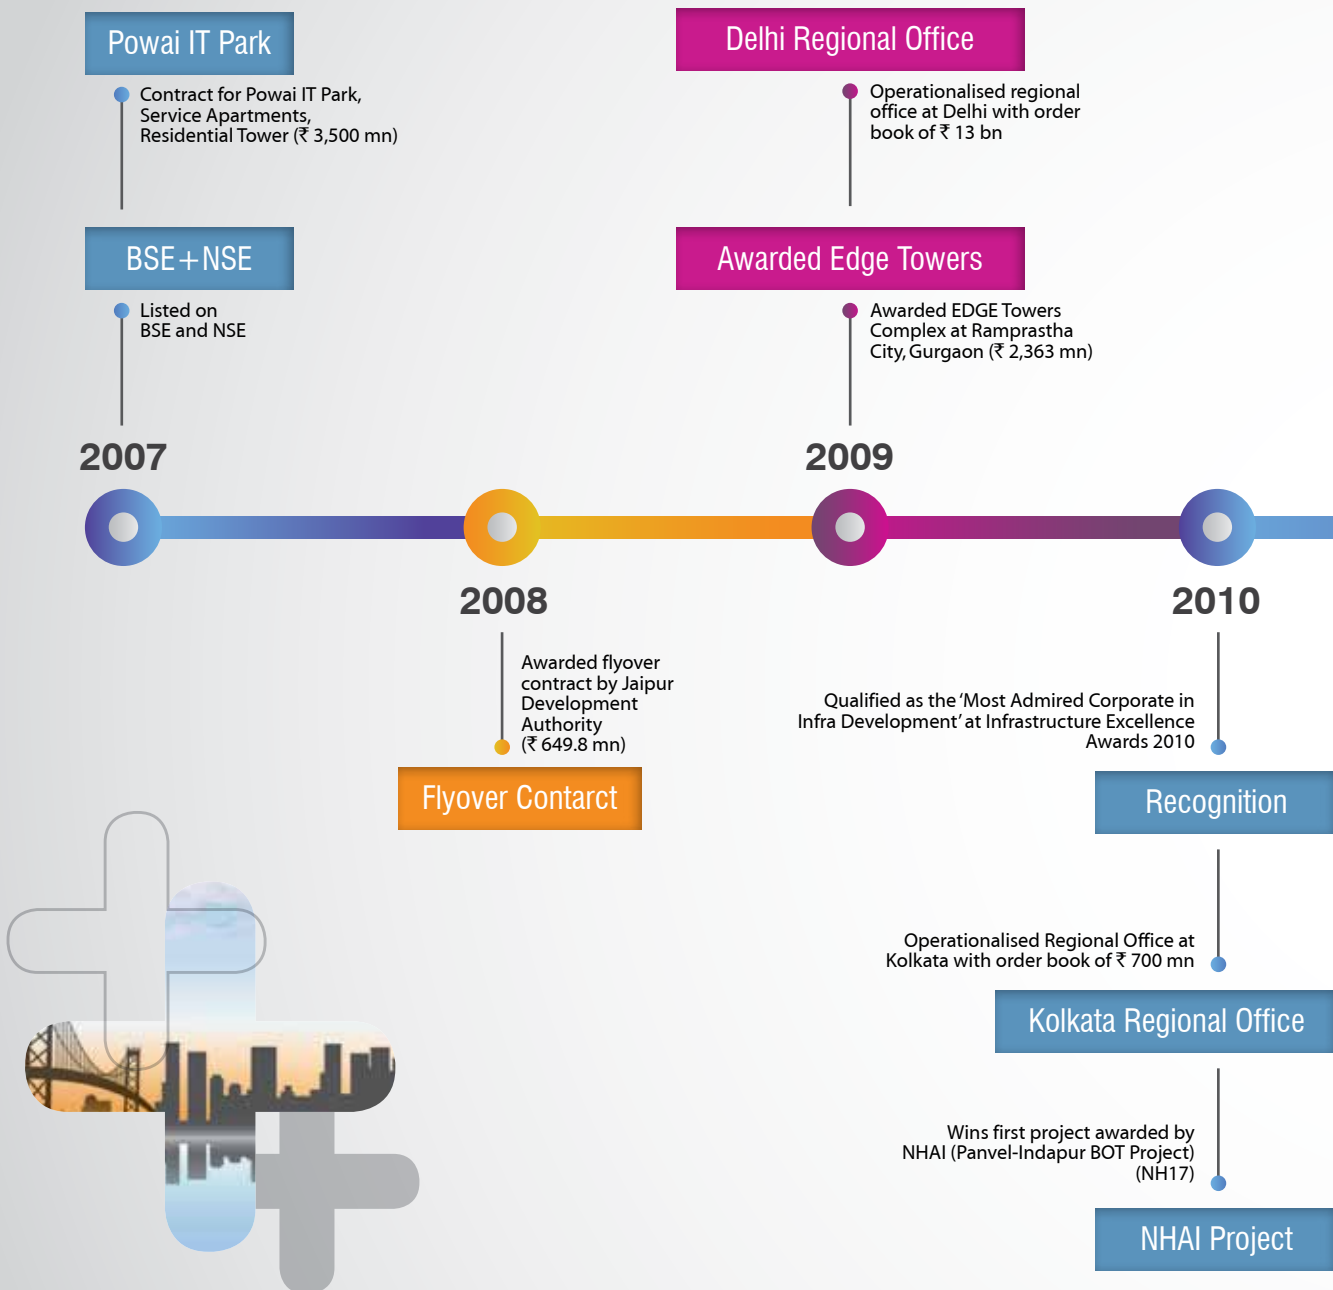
Powai IT Park

Contract for Powai IT Park, Service Apartments, Residential Tower (₹ 3,500 mn)

BSE+NSE

Listed on BSE and NSE

2007

Delhi Regional Office

Operationalised regional office at Delhi with order book of ₹ 13 bn

Awarded Edge Towers

Awarded EDGE Towers Complex at Ramprastha City, Gurgaon (₹ 2,363 mn)

2009

2008

Awarded flyover contract by Jaipur Development Authority (₹ 649.8 mn)

Flyover Contarct

2010

Qualified as the 'Most Admired Corporate in Infra Development' at Infrastructure Excellence Awards 2010

Recognition

Operationalised Regional Office at Kolkata with order book of ₹ 700 mn

Kolkata Regional Office

Wins first project awarded by NHAI (Panvel-Indapur BOT Project) (NH17)

NHAI Project